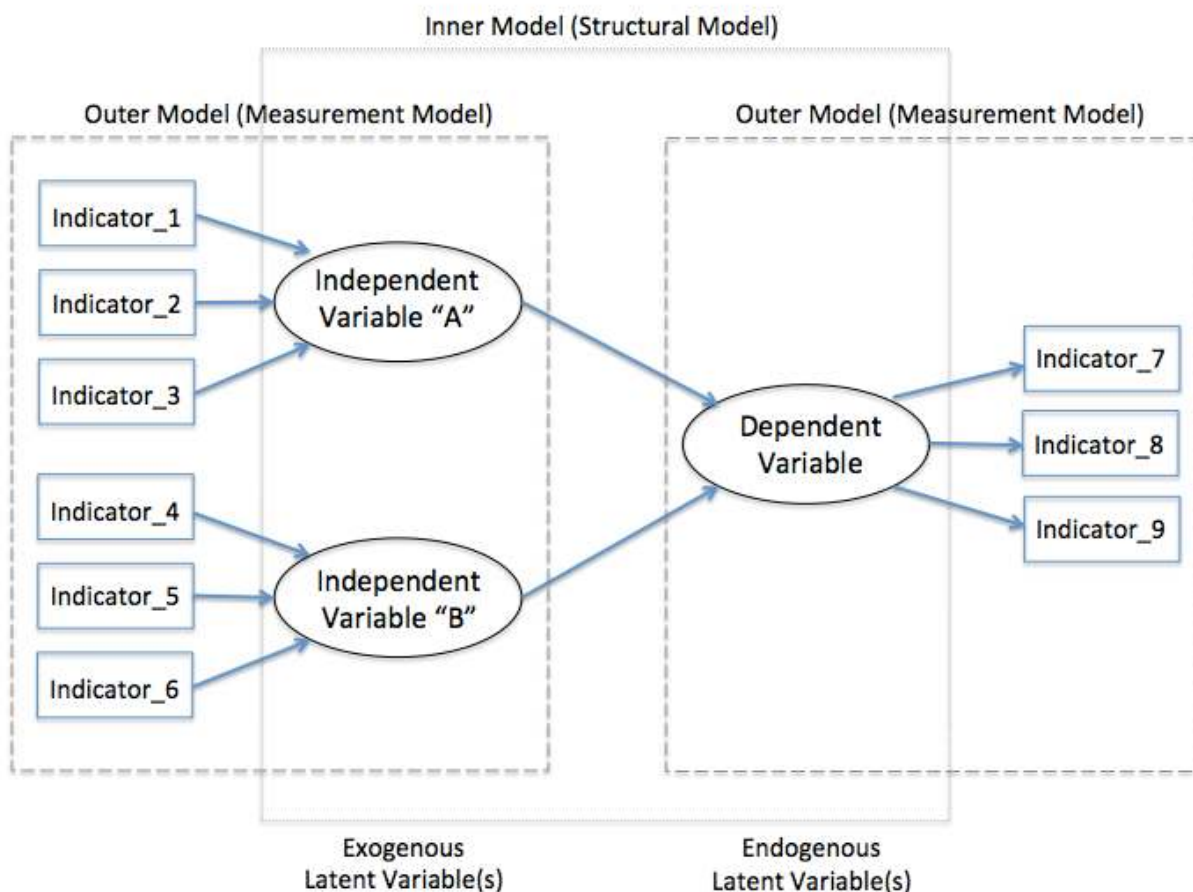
Inner Model (Structural Model)

Outer Model (Measurement Model)

Outer Model (Measurement Model)

Indicator_1

Indicator_2

Indicator_3

Independent Variable “A”

Indicator_4

Indicator_5

Indicator_6

Independent Variable “B”

Dependent Variable

Indicator_7

Indicator_8

Indicator_9

Exogenous Latent Variable(s)

Endogenous Latent Variable(s)